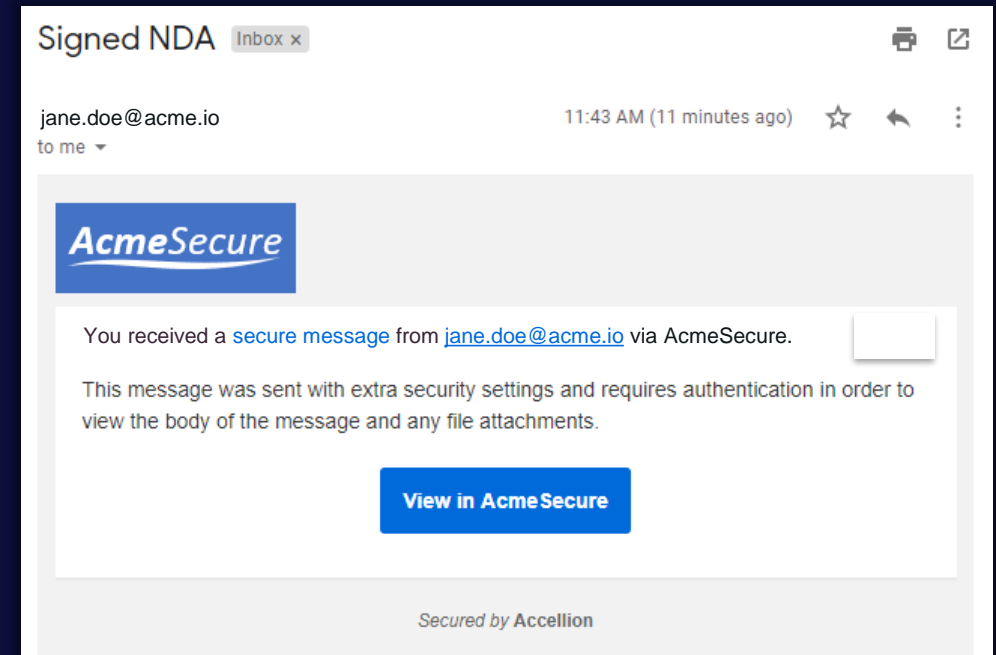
Signed NDA Inbox ×

jane.doe@acme.io
to me

11:43 AM (11 minutes ago)

AcmeSecure

You received a secure message from jane.doe@acme.io via AcmeSecure.

This message was sent with extra security settings and requires authentication in order to view the body of the message and any file attachments.

View in AcmeSecure

Secured by Accellion